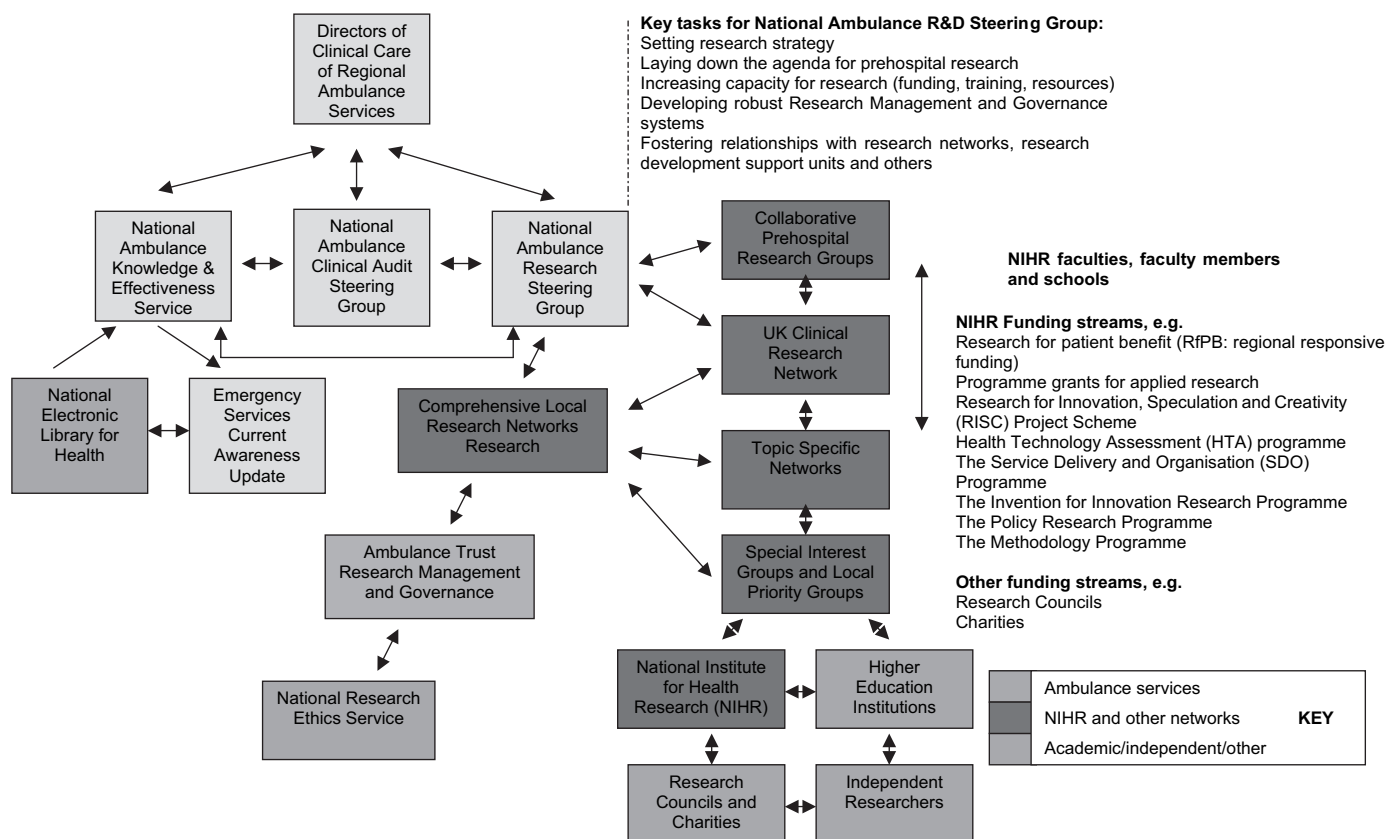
Directors of Clinical Care of Regional Ambulance Services

Key tasks for National Ambulance R&D Steering Group:
Setting research strategy
Laying down the agenda for prehospital research
Increasing capacity for research (funding, training, resources)
Developing robust Research Management and Governance systems
Fostering relationships with research networks, research development support units and others

National Ambulance Knowledge & Effectiveness Service

National Ambulance Clinical Audit Steering Group

National Ambulance Research Steering Group

Collaborative Prehospital Research Groups

NIHR faculties, faculty members and schools

NIHR Funding streams, e.g.
Research for patient benefit (RfPB: regional responsive funding)
Programme grants for applied research
Research for Innovation, Speculation and Creativity (RISC) Project Scheme
Health Technology Assessment (HTA) programme
The Service Delivery and Organisation (SDO) Programme
The Invention for Innovation Research Programme
The Policy Research Programme
The Methodology Programme

Other funding streams, e.g.
Research Councils
Charities

UK Clinical Research Network

National Electronic Library for Health

Emergency Services Current Awareness Update

Comprehensive Local Research Networks Research

Topic Specific Networks

Ambulance Trust Research Management and Governance

Special Interest Groups and Local Priority Groups

National Research Ethics Service

National Institute for Health Research (NIHR)

Higher Education Institutions

| | |
|---|---|
| | Ambulance services |
| | NIHR and other networks KEY |
| | Academic/independent/other |

Research Councils and Charities

Independent Researchers